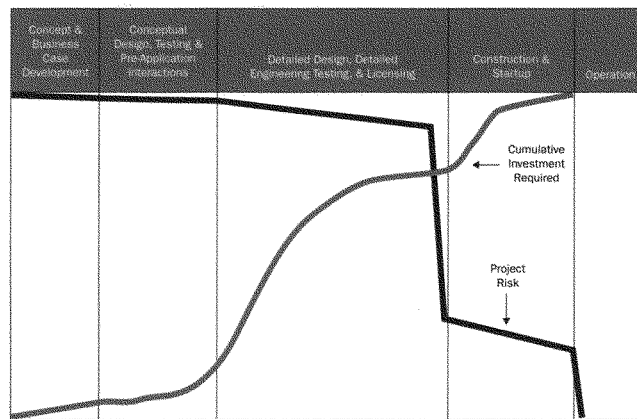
Concept & Business Case Development

Conceptual Design, Testing & Pre-Application Interactions

Detailed Design, Detailed Engineering Testing, & Licensing

Construction & Startup

Operation

Cumulative Investment Required

Project Risk